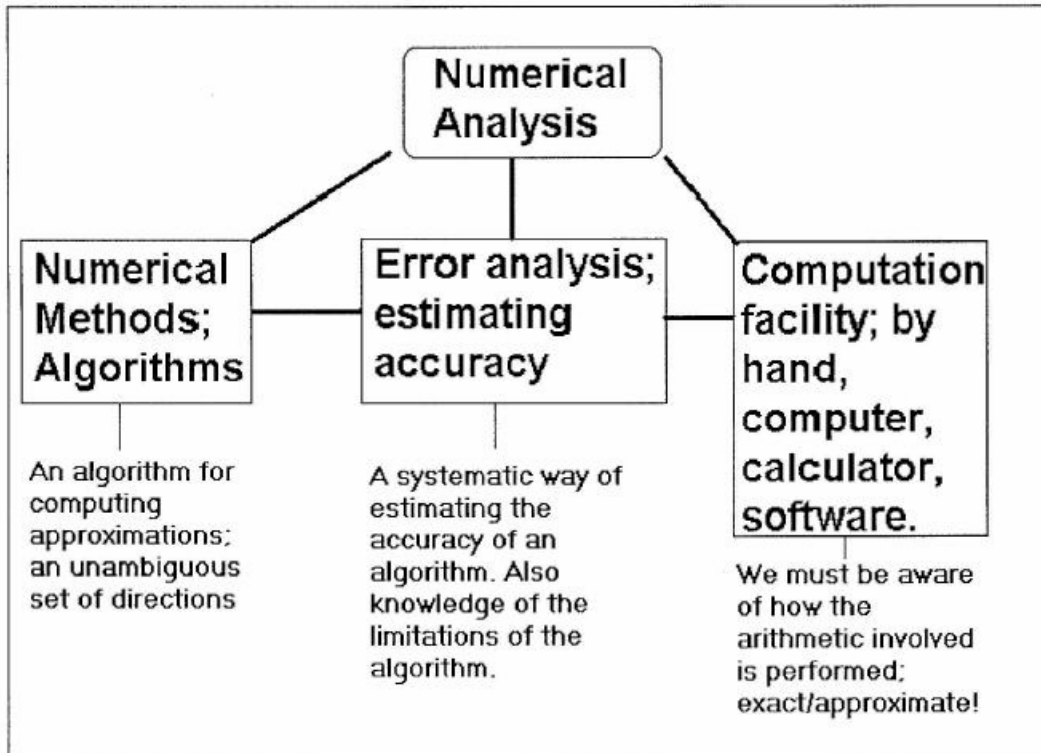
Numerical Analysis

Numerical Methods; Algorithms

An algorithm for computing approximations; an unambiguous set of directions

Error analysis; estimating accuracy

A systematic way of estimating the accuracy of an algorithm. Also knowledge of the limitations of the algorithm.

Computation facility; by hand, computer, calculator, software.

We must be aware of how the arithmetic involved is performed; exact/approximate!